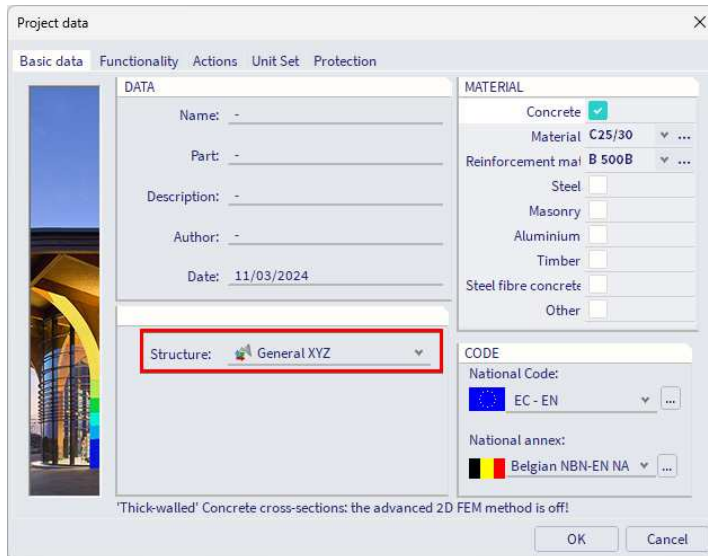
Project data

Basic data Functionality Actions Unit Set Protection

DATA

Name: -

Part: -

Description: -

Author: -

Date: 11/03/2024

Structure: General XYZ

MATERIAL

Concrete

Material C25/30

Reinforcement mat B 500B

Steel

Masonry

Aluminium

Timber

Steel fibre concrete

Other

CODE

National Code:

EC - EN

National annex:

Belgian NBN-EN NA

'Thick-walled' Concrete cross-sections: the advanced 2D FEM method is off!

OK Cancel